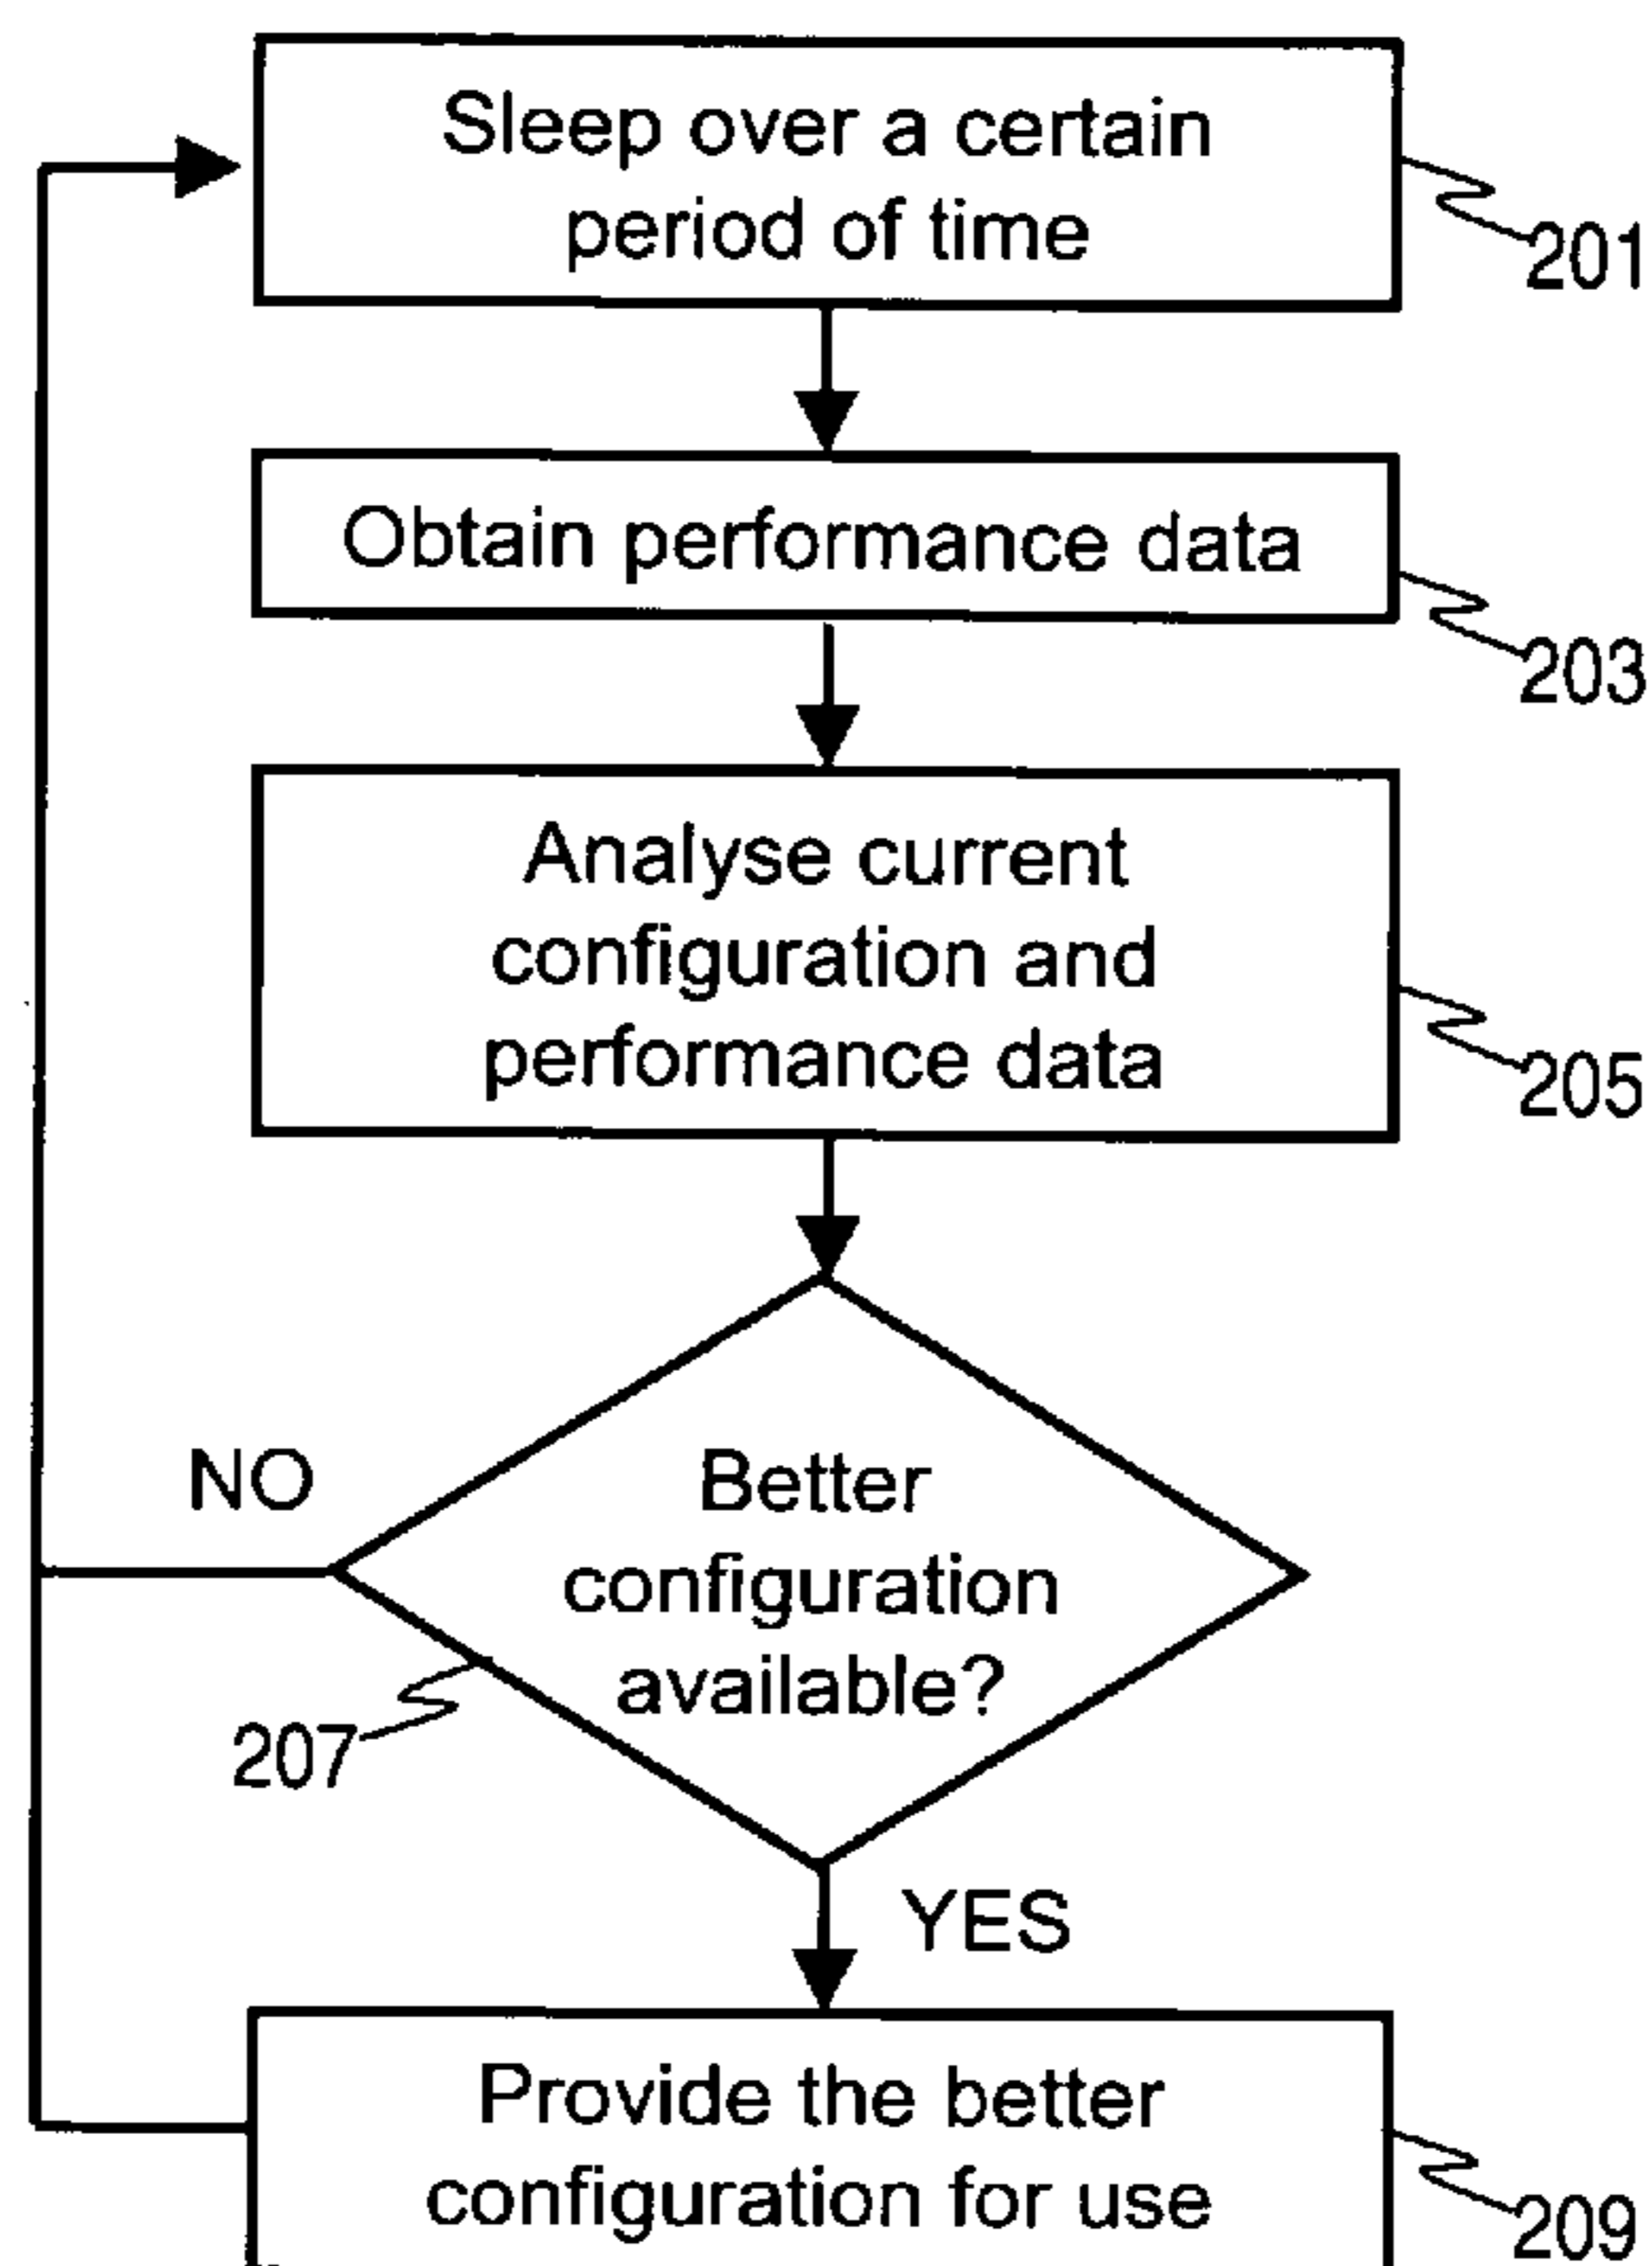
Sleep over a certain period of time

201

Obtain performance data

203

Analyse current configuration and performance data

205

NO

Better configuration available?

207

YES

Provide the better configuration for use

209